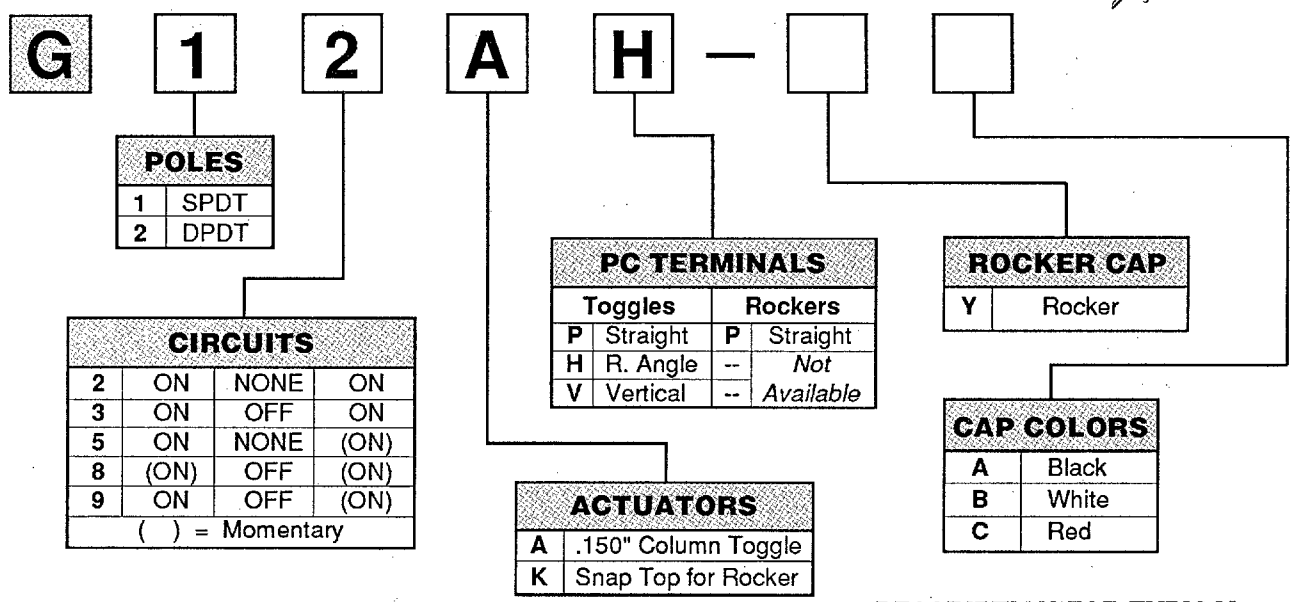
G 1 2 A H — 

| POLES | |
|---|---|
| 1 | SPDT |
| 2 | DPDT |

| CIRCUITS | | | |
|---|---|---|---|
| 2 | ON | NONE | ON |
| 3 | ON | OFF | ON |
| 5 | ON | NONE | (ON) |
| 8 | (ON) | OFF | (ON) |
| 9 | ON | OFF | (ON) |
| ( ) = Momentary | | | |

| PC TERMINALS | | | |
|---|---|---|---|
| Toggles | | Rockers | |
| P | Straight | P | Straight |
| H | R. Angle | -- | Not |
| V | Vertical | -- | Available |

| ACTUATORS | |
|---|---|
| A | .150" Column Toggle |
| K | Snap Top for Rocker |

| ROCKER CAP | |
|---|---|
| Y | Rocker |

| CAP COLORS | |
|---|---|
| A | Black |
| B | White |
| C | Red |